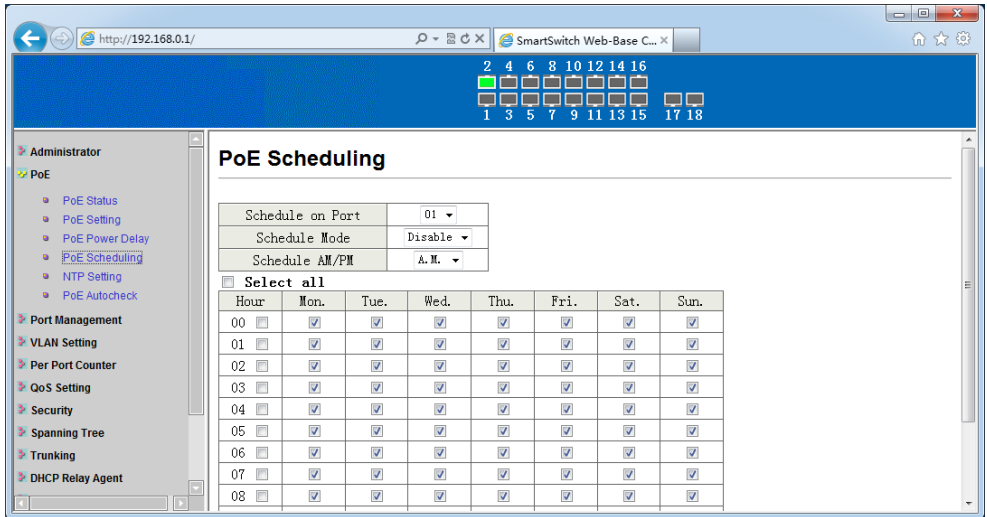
http://192.168.0.1/

SmartSwitch Web-Base C...

2 4 6 8 10 12 14 16
1 3 5 7 9 11 13 15 17 18

Administrator
PoE
PoE Status
PoE Setting
PoE Power Delay
PoE Scheduling
NTP Setting
PoE Autocheck
Port Management
VLAN Setting
Per Port Counter
QoS Setting
Security
Spanning Tree
Trunking
DHCP Relay Agent

PoE Scheduling

| Schedule on Port | 01 |
|---|---|
| Schedule Mode | Disable |
| Schedule AM/PM | A.M. |

Select all

| Hour | Mon. | Tue. | Wed. | Thu. | Fri. | Sat. | Sun. |
|---|---|---|---|---|---|---|---|
| 00 | | | | | | | |
| 01 | | | | | | | |
| 02 | | | | | | | |
| 03 | | | | | | | |
| 04 | | | | | | | |
| 05 | | | | | | | |
| 06 | | | | | | | |
| 07 | | | | | | | |
| 08 | | | | | | | |